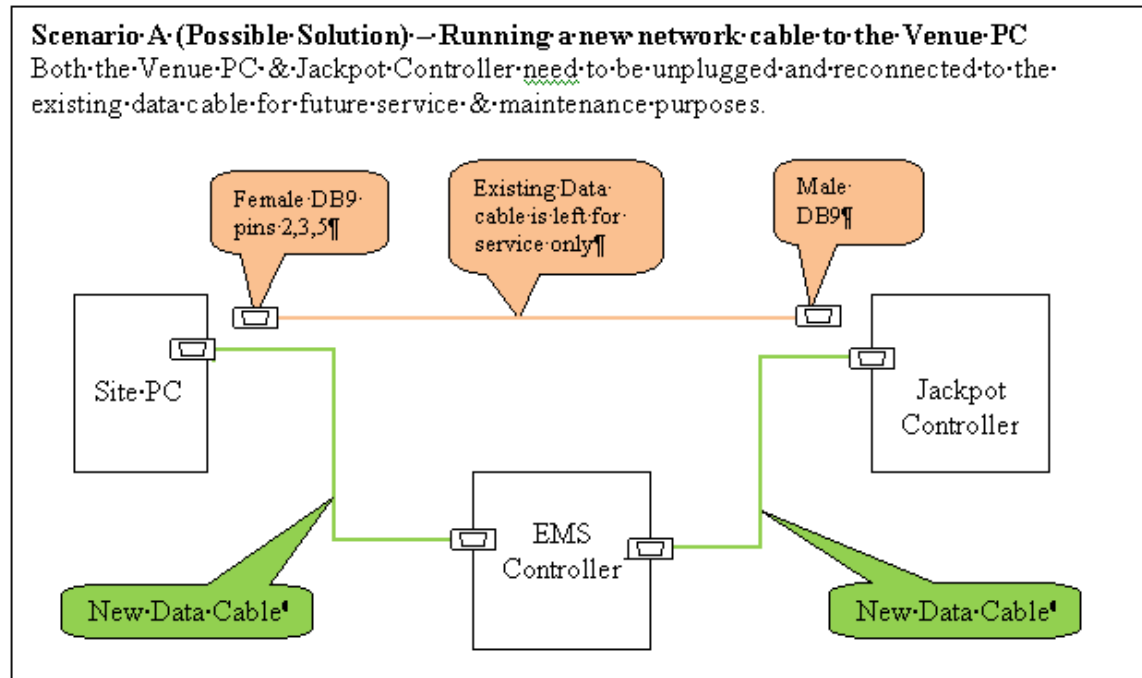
**Scenario·A·(Possible·Solution)·–·Running·a·new·network·cable·to·the·Venue·PC**
Both·the·Venue·PC·&·Jackpot·Controller·need·to·be·unplugged·and·reconnected·to·the·existing·data·cable·for·future·service·&·maintenance·purposes.

Female·DB9·pins·2,3,5¶

Existing·Data·cable·is·left·for·service·only¶

Male·DB9¶

Site·PC

Jackpot Controller

EMS Controller

New·Data·Cable

New·Data·Cable